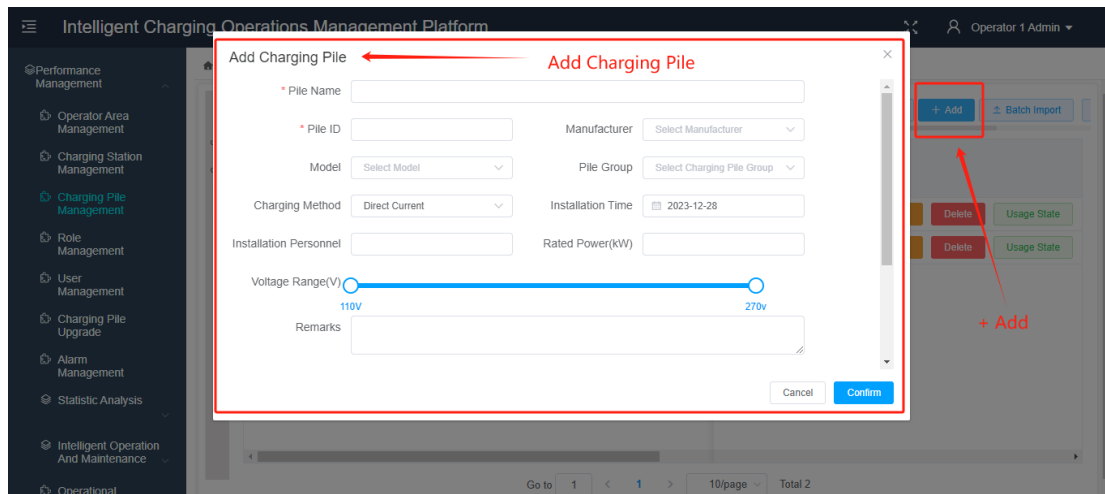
Intelligent Charging Operations Management Platform

Operator 1 Admin

Performance Management

Operator Area Management

Charging Station Management

Charging Pile Management

Role Management

User Management

Charging Pile Upgrade

Alarm Management

Statistic Analysis

Intelligent Operation And Maintenance

Operational

Add Charging Pile

Add Charging Pile

* Pile Name

* Pile ID

Manufacturer Select Manufacturer

Model Select Model

Pile Group Select Charging Pile Group

Charging Method Direct Current

Installation Time 2023-12-28

Installation Personnel

Rated Power(kW)

Voltage Range(V)

110V

270v

Remarks

Cancel Confirm

+ Add

Batch Import

Delete Usage State

Delete Usage State

+ Add

Go to 1 1 10/page Total 2